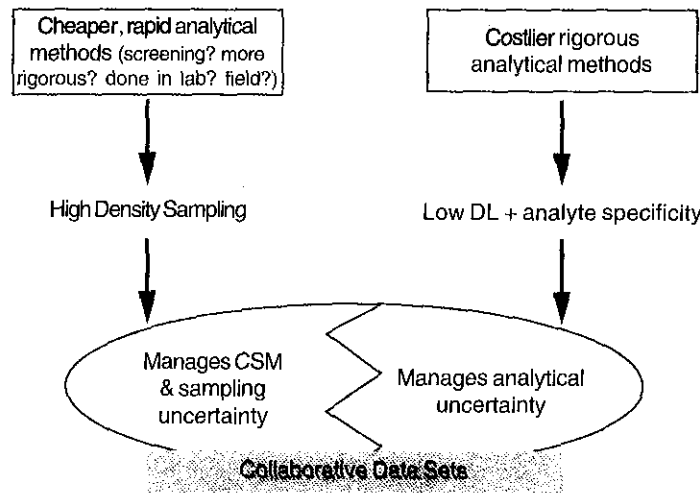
Cheaper, rapid analytical methods (screening? more rigorous? done in lab? field?)

Costlier rigorous analytical methods

High Density Sampling

Low DL + analyte specificity

Manages CSM & sampling uncertainty

Manages analytical uncertainty

Collaborative Data Sets